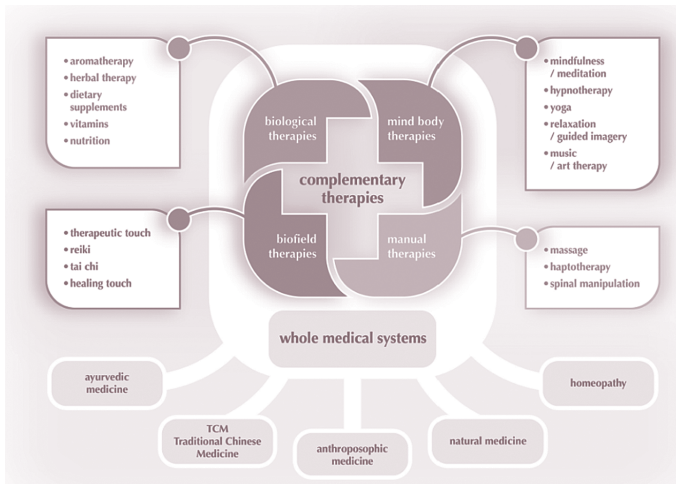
• aromatherapy
• herbal therapy
• dietary supplements
• vitamins
• nutrition

• mindfulness / meditation
• hypnotherapy
• yoga
• relaxation / guided imagery
• music / art therapy

biological therapies

mind body therapies

complementary therapies

biofield therapies

manual therapies

• therapeutic touch
• reiki
• tai chi
• healing touch

• massage
• haptotherapy
• spinal manipulation

whole medical systems

ayurvedic medicine

homeopathy

TCM Traditional Chinese Medicine

anthroposophic medicine

natural medicine